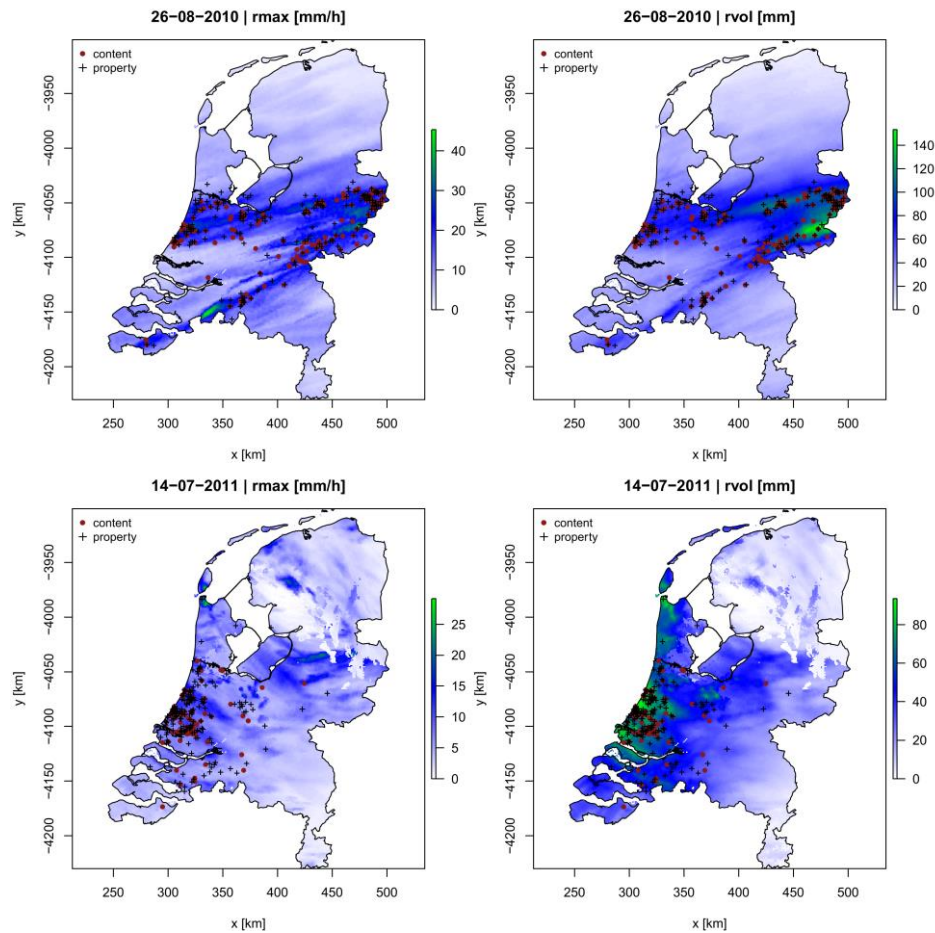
26−08−2010 | rmax [mm/h]

content
property

−3950
−4000
−4050
−4100
−4150
−4200

y [km]

40
30
20
10
0

250 300 350 400 450 500

x [km]

26−08−2010 | rvol [mm]

content
property

−3950
−4000
−4050
−4100
−4150
−4200

y [km]

140
120
100
80
60
40
20
0

250 300 350 400 450 500

x [km]

14−07−2011 | rmax [mm/h]

content
property

−3950
−4000
−4050
−4100
−4150
−4200

y [km]

25
20
15
10
5
0

250 300 350 400 450 500

x [km]

14−07−2011 | rvol [mm]

content
property

−3950
−4000
−4050
−4100
−4150
−4200

y [km]

80
60
40
20
0

250 300 350 400 450 500

x [km]